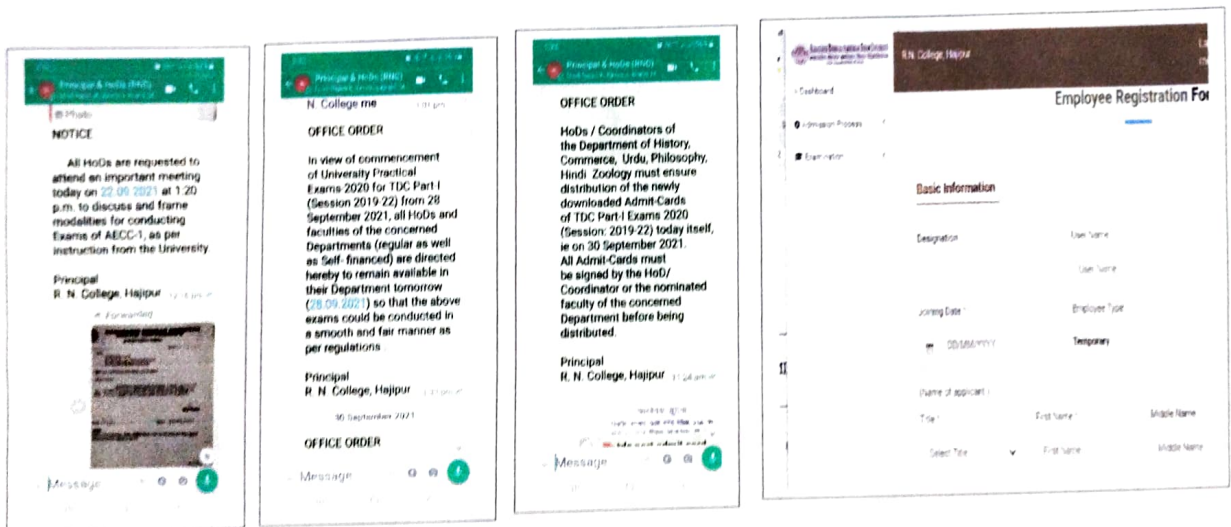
Principal & HoDs (RNC)

Photo

NOTICE

All HoDs are requested to attend an important meeting today on 22.09.2021 at 1:20 p.m. to discuss and frame modalities for conducting Exams of AECC-1, as per instruction from the University.

Principal
R. N. College, Hajipur

Forwarded

Message

Principal & HoDs (RNC)

N. College me

OFFICE ORDER

In view of commencement of University Practical Exams 2020 for TDC Part I (Session 2019-22) from 28 September 2021, all HoDs and faculties of the concerned Departments (regular as well as Self- financed) are directed hereby to remain available in their Department tomorrow (28.09.2021) so that the above exams could be conducted in a smooth and fair manner as per regulations.

Principal
R. N. College, Hajipur

30 September 2021

OFFICE ORDER

Message

Principal & HoDs (RNC)

OFFICE ORDER

HoDs / Coordinators of the Department of History, Commerce, Urdu, Philosophy, Hindi, Zoology must ensure distribution of the newly downloaded Admit-Cards of TDC Part-I Exams 2020 (Session: 2019-22) today itself, ie on 30 September 2021. All Admit-Cards must be signed by the HoD/ Coordinator or the nominated faculty of the concerned Department before being distributed.

Principal
R. N. College, Hajipur

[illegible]

Message

R.N. College, Hajipur

Dashboard

Admission Process

Examination

Employee Registration Fo

Basic Information

Designation

User Name

User Name

Joining Date

Employee Type

DD/MM/YYYY

Temporary

Name of applicant

Title

First Name

Middle Name

Select Title

First Name

Middle Name